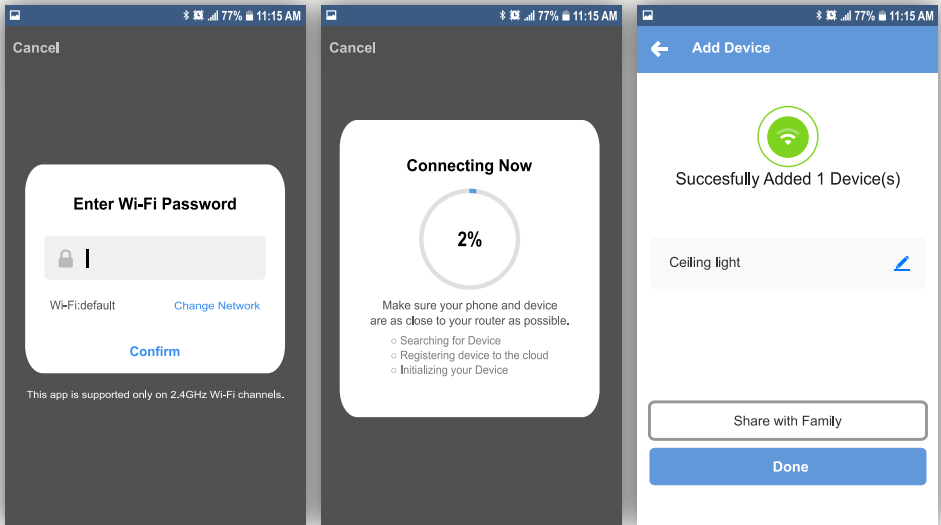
77% 11:15 AM

Cancel

Enter Wi-Fi Password

Wi-Fi:default Change Network

Confirm

This app is supported only on 2.4GHz Wi-Fi channels.

77% 11:15 AM

Cancel

Connecting Now

2%

Make sure your phone and device are as close to your router as possible.

○ Searching for Device
○ Registering device to the cloud
○ Initializing your Device

77% 11:15 AM

Add Device

Succesfully Added 1 Device(s)

Ceiling light

Share with Family

Done